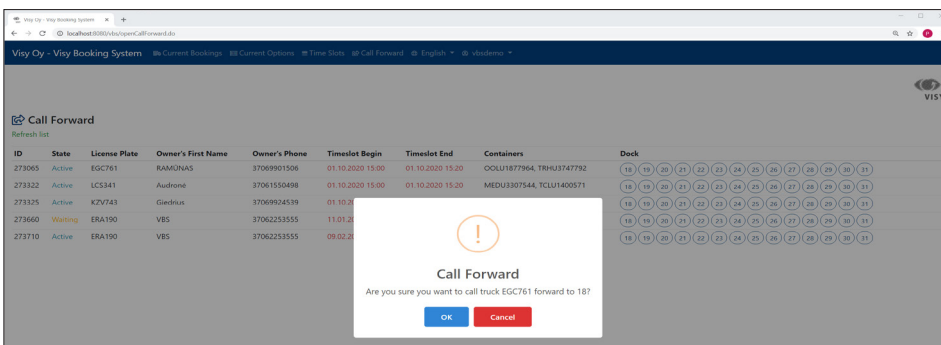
Visy Oy - Visy Booking System ×

localhost:8080/vbs/openCallForward.do

Visy Oy - Visy Booking System Current Bookings Current Options Time Slots Call Forward English vbsdemo

VIS

Call Forward
Refresh list

| ID | State | License Plate | Owner's First Name | Owner's Phone | Timeslot Begin | Timeslot End | Containers | Dock |
|---|---|---|---|---|---|---|---|---|
| 273065 | Active | EGC761 | RAMŪNAS | 37069901506 | 01.10.2020 15:00 | 01.10.2020 15:20 | OOLU1877964, TRHU3747792 | 18 19 20 21 22 23 24 25 26 27 28 29 30 31 |
| 273322 | Active | LCS341 | Audronė | 37061550498 | 01.10.2020 15:00 | 01.10.2020 15:20 | MEDU3307544, TCLU1400571 | 18 19 20 21 22 23 24 25 26 27 28 29 30 31 |
| 273325 | Active | KZV743 | Giedrius | 37069924539 | 01.10.20 | | | 18 19 20 21 22 23 24 25 26 27 28 29 30 31 |
| 273660 | Waiting | ERA190 | VBS | 37062253555 | 11.01.20 | | | 18 19 20 21 22 23 24 25 26 27 28 29 30 31 |
| 273710 | Active | ERA190 | VBS | 37062253555 | 09.02.20 | | | 18 19 20 21 22 23 24 25 26 27 28 29 30 31 |

!

Call Forward

Are you sure you want to call truck EGC761 forward to 18?

OK Cancel